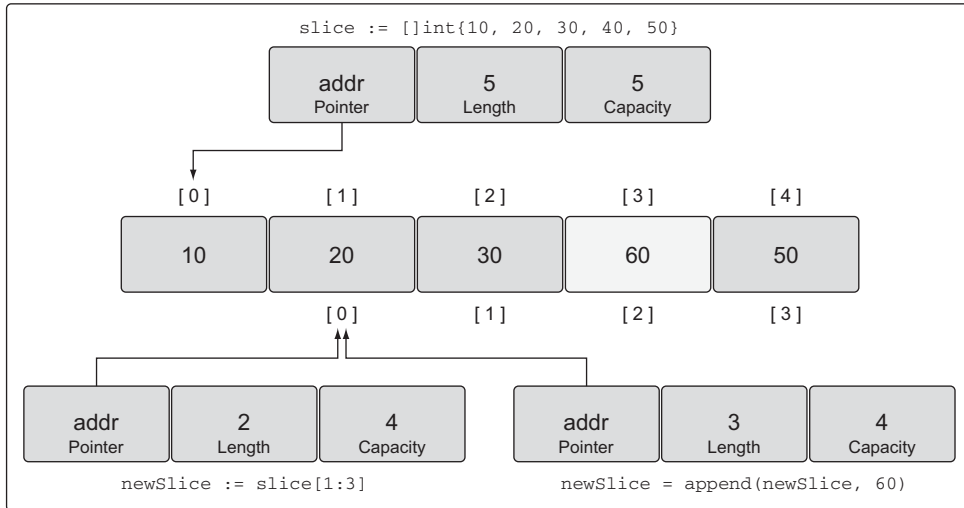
slice := []int{10, 20, 30, 40, 50}

addr
Pointer

5
Length

5
Capacity

[0] [1] [2] [3] [4]

10 20 30 60 50

[0] [1] [2] [3]

addr
Pointer

2
Length

4
Capacity

addr
Pointer

3
Length

4
Capacity

newSlice := slice[1:3]

newSlice = append(newSlice, 60)